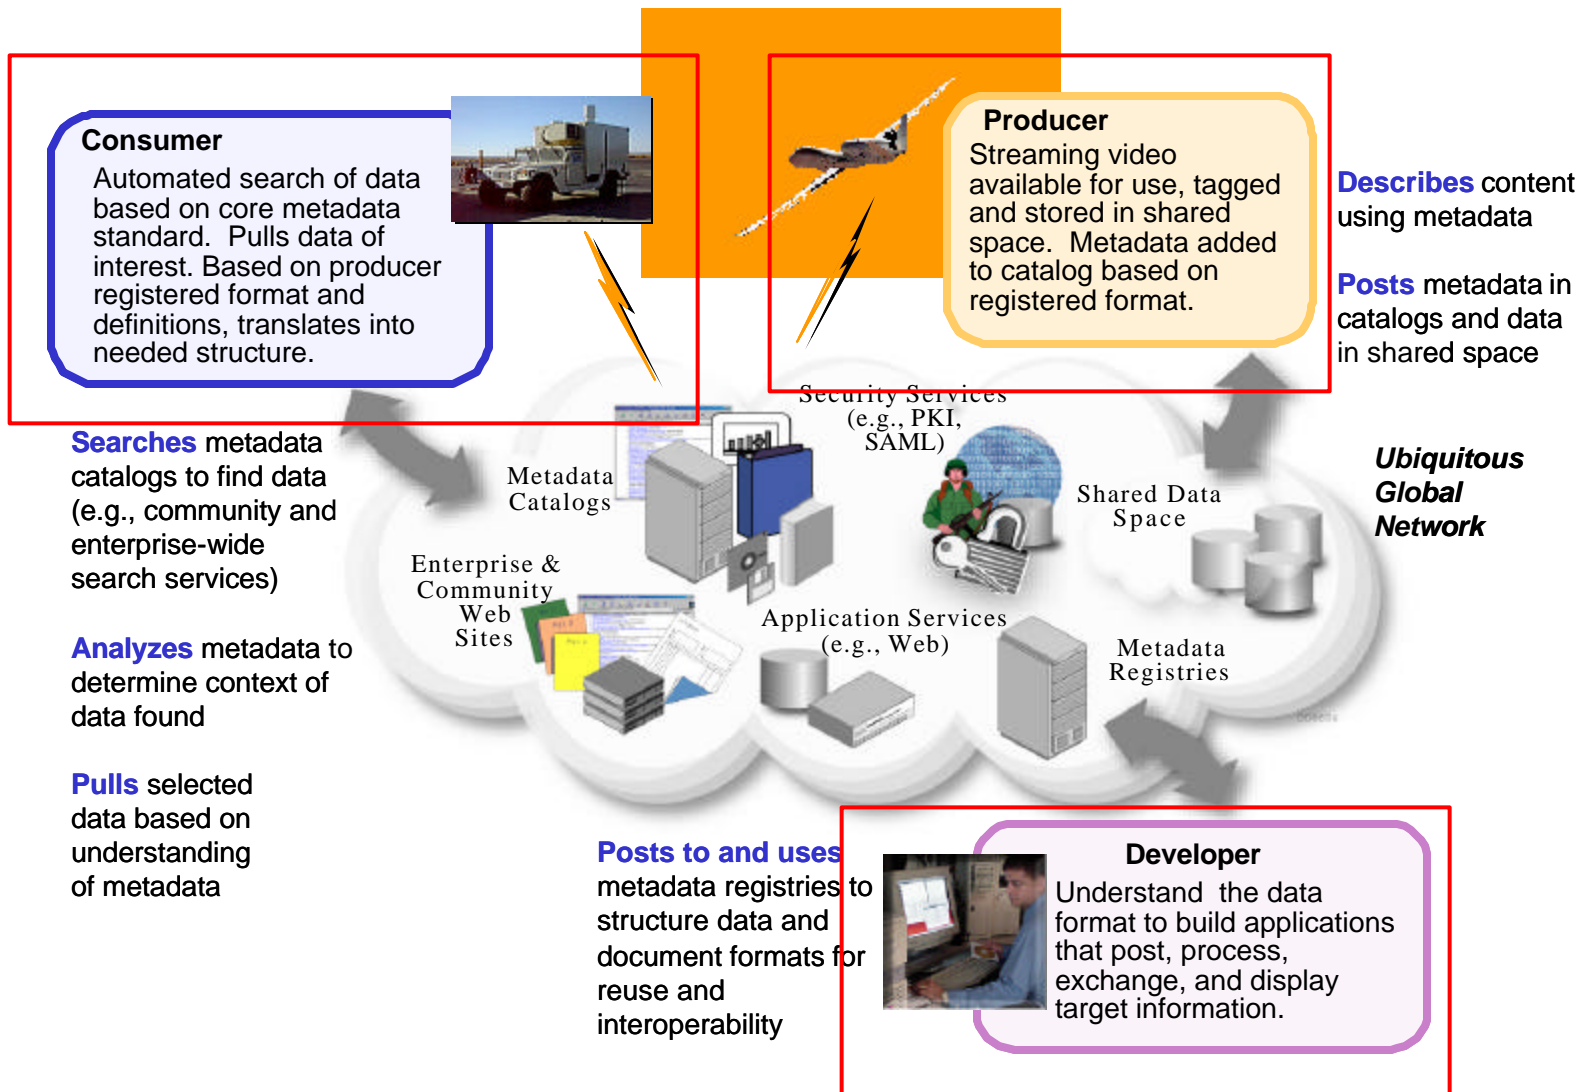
Consumer
Automated search of data based on core metadata standard. Pulls data of interest. Based on producer registered format and definitions, translates into needed structure.

Producer
Streaming video available for use, tagged and stored in shared space. Metadata added to catalog based on registered format.

Describes content using metadata

Posts metadata in catalogs and data in shared space

Searches metadata catalogs to find data (e.g., community and enterprise-wide search services)

Analyzes metadata to determine context of data found

Pulls selected data based on understanding of metadata

Security Services (e.g., PKI, SAML)

Metadata Catalogs

Shared Data Space

Ubiquitous Global Network

Enterprise & Community Web Sites

Application Services (e.g., Web)

Metadata Registries

Posts to and uses metadata registries to structure data and document formats for reuse and interoperability

Developer
Understand the data format to build applications that post, process, exchange, and display target information.